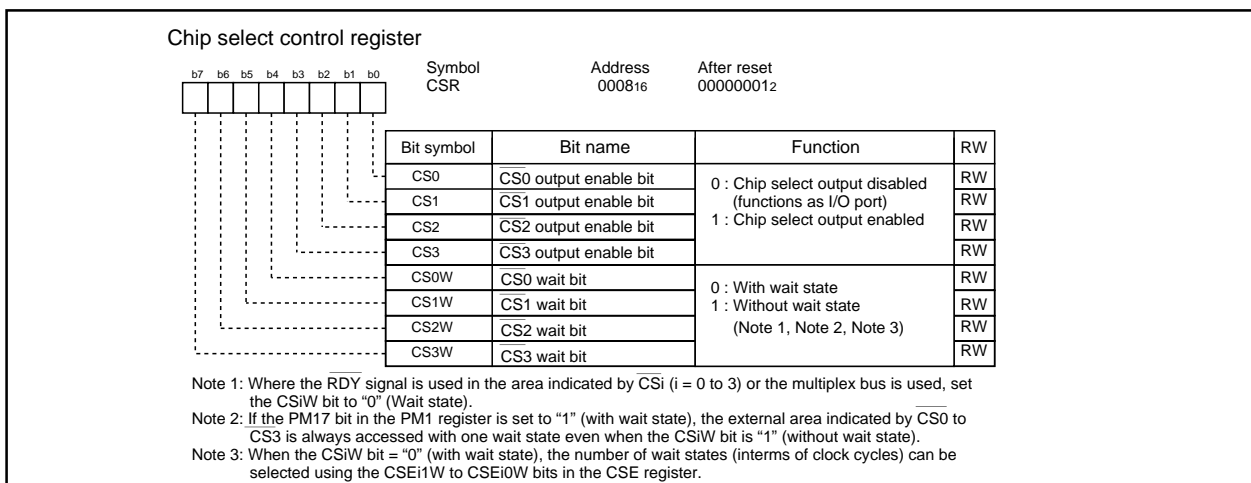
Chip select control register

b7 b6 b5 b4 b3 b2 b1 b0

Symbol
CSR

Address
$0008_{16}$

After reset
$00000001_2$

| Bit symbol | Bit name | Function | RW |
|---|---|---|---|
| CS0 | $\overline{CS0}$ output enable bit | 0 : Chip select output disabled (functions as I/O port) 1 : Chip select output enabled | RW |
| CS1 | $\overline{CS1}$ output enable bit | | RW |
| CS2 | $\overline{CS2}$ output enable bit | | RW |
| CS3 | $\overline{CS3}$ output enable bit | | RW |
| CS0W | $\overline{CS0}$ wait bit | 0 : With wait state 1 : Without wait state (Note 1, Note 2, Note 3) | RW |
| CS1W | $\overline{CS1}$ wait bit | | RW |
| CS2W | $\overline{CS2}$ wait bit | | RW |
| CS3W | $\overline{CS3}$ wait bit | | RW |

Note 1: Where the $\overline{RDY}$ signal is used in the area indicated by $\overline{CSi}$ (i = 0 to 3) or the multiplex bus is used, set the CSiW bit to "0" (Wait state).
Note 2: If the PM17 bit in the PM1 register is set to "1" (with wait state), the external area indicated by $\overline{CS0}$ to $\overline{CS3}$ is always accessed with one wait state even when the CSiW bit is "1" (without wait state).
Note 3: When the CSiW bit = "0" (with wait state), the number of wait states (interms of clock cycles) can be selected using the CSEi1W to CSEi0W bits in the CSE register.